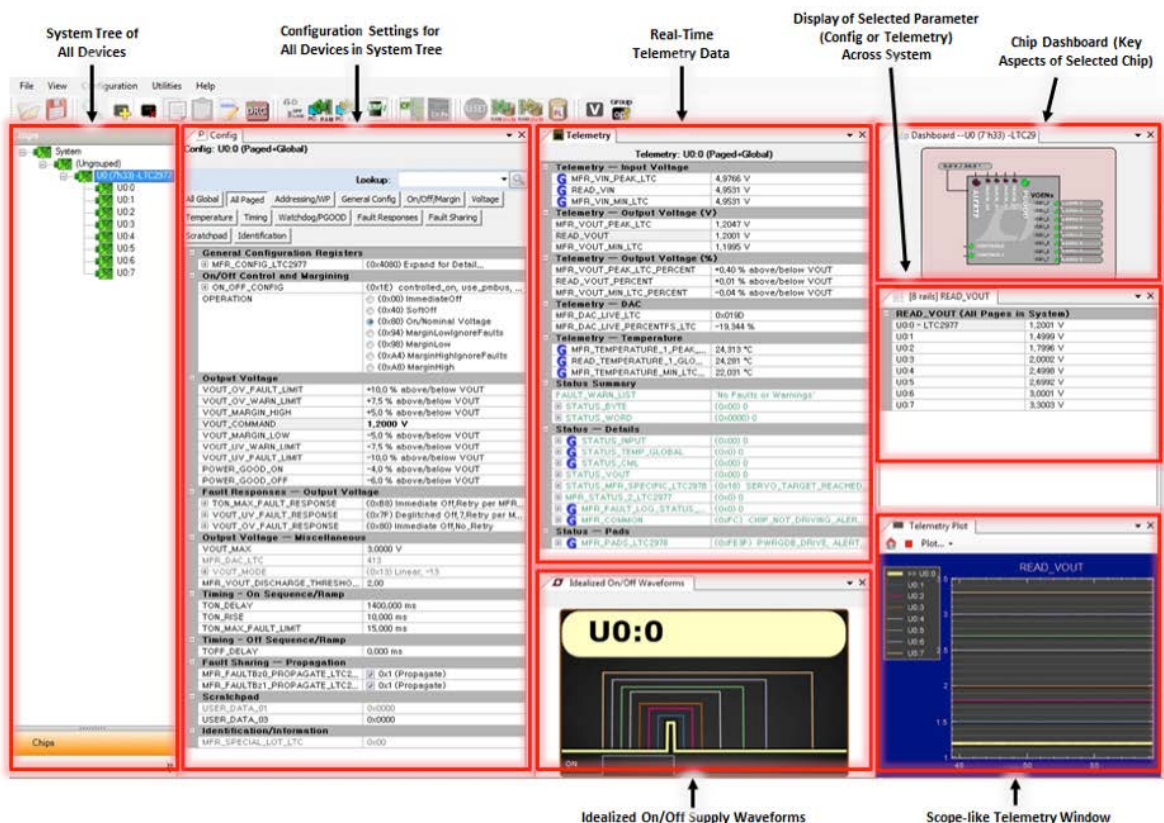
System Tree of All Devices

Configuration Settings for All Devices in System Tree

Real-Time Telemetry Data

Display of Selected Parameter (Config or Telemetry) Across System

Chip Dashboard (Key Aspects of Selected Chip)

File View Configuration Utilities Help

System
(Ungrouped)
U0 (7'h33) -LTC2977
U0:0
U0:1
U0:2
U0:3
U0:4
U0:5
U0:6
U0:7

Chips

Config
Config: U0:0 (Paged+Global)
Lookup:
All Global | All Paged | Addressing/WP | General Config | On/Off/Margin | Voltage | Temperature | Timing | Watchdog/PGOOD | Fault Responses | Fault Sharing | Scratchpad | Identification

| | |
|---|---|
| General Configuration Registers | |
| MFR_CONFIG_LTC2977 | (0x4080) Expand for Detail... |
| On/Off Control and Margining | |
| ON_OFF_CONFIG | (0x1E) controlled_on, use_pmbus, ... |
| OPERATION | (0x00) ImmediateOff |
| | (0x40) SoftOff |
| | (0x80) On/Nominal Voltage |
| | (0x94) MarginLowIgnoreFaults |
| | (0x98) MarginLow |
| | (0xA4) MarginHighIgnoreFaults |
| | (0xA8) MarginHigh |
| Output Voltage | |
| VOUT_OV_FAULT_LIMIT | +10,0 % above/below VOUT |
| VOUT_OV_WARN_LIMIT | +7,5 % above/below VOUT |
| VOUT_MARGIN_HIGH | +5,0 % above/below VOUT |
| VOUT_COMMAND | 1,2000 V |
| VOUT_MARGIN_LOW | -5,0 % above/below VOUT |
| VOUT_UV_WARN_LIMIT | -7,5 % above/below VOUT |
| VOUT_UV_FAULT_LIMIT | -10,0 % above/below VOUT |
| POWER_GOOD_ON | -4,0 % above/below VOUT |
| POWER_GOOD_OFF | -6,0 % above/below VOUT |
| Fault Responses — Output Voltage | |
| TON_MAX_FAULT_RESPONSE | (0xB8) Immediate Off,Retry per MFR... |
| VOUT_UV_FAULT_RESPONSE | (0x7F) Deglitched Off,7,Retry per M... |
| VOUT_OV_FAULT_RESPONSE | (0x80) Immediate Off,No_Retry |
| Output Voltage — Miscellaneous | |
| VOUT_MAX | 3,0000 V |
| MFR_DAC_LTC | 413 |
| VOUT_MODE | (0x13) Linear, -13 |
| MFR_VOUT_DISCHARGE_THRESHO... | 2,00 |
| Timing — On Sequence/Ramp | |
| TON_DELAY | 1400,000 ms |
| TON_RISE | 10,000 ms |
| TON_MAX_FAULT_LIMIT | 15,000 ms |
| Timing — Off Sequence/Ramp | |
| TOFF_DELAY | 0,000 ms |
| Fault Sharing — Propagation | |
| MFR_FAULTB00_PROPAGATE_LTC2... | 0x1 (Propagate) |
| MFR_FAULTB21_PROPAGATE_LTC2... | 0x1 (Propagate) |
| Scratchpad | |
| USER_DATA_01 | 0x0000 |
| USER_DATA_03 | 0x0000 |
| Identification/Information | |
| MFR_SPECIAL_LOT_LTC | 0x00 |

Telemetry
Telemetry: U0:0 (Paged+Global)

| | |
|---|---|
| Telemetry — Input Voltage | |
| MFR_VIN_PEAK_LTC | 4,9766 V |
| READ_VIN | 4,9531 V |
| MFR_VIN_MIN_LTC | 4,9531 V |
| Telemetry — Output Voltage (V) | |
| MFR_VOUT_PEAK_LTC | 1,2047 V |
| READ_VOUT | 1,2001 V |
| MFR_VOUT_MIN_LTC | 1,1995 V |
| Telemetry — Output Voltage (%) | |
| MFR_VOUT_PEAK_LTC_PERCENT | +0,40 % above/below VOUT |
| READ_VOUT_PERCENT | +0,01 % above/below VOUT |
| MFR_VOUT_MIN_LTC_PERCENT | -0,04 % above/below VOUT |
| Telemetry — DAC | |
| MFR_DAC_LIVE_LTC | 0x019D |
| MFR_DAC_LIVE_PERCENTFS_LTC | ~19,344 % |
| Telemetry — Temperature | |
| MFR_TEMPERATURE_1_PEAK_... | 24,313 °C |
| READ_TEMPERATURE_1_GLO... | 24,281 °C |
| MFR_TEMPERATURE_MIN_LTC... | 22,031 °C |
| Status Summary | |
| FAULT_WARN_LIST | 'No Faults or Warnings' |
| STATUS_BYTE | (0x00) 0 |
| STATUS_WORD | (0x0000) 0 |
| Status — Details | |
| STATUS_INPUT | (0x00) 0 |
| STATUS_TEMP_GLOBAL | (0x0) 0 |
| STATUS_CML | (0x00) 0 |
| STATUS_VOUT | (0x00) 0 |
| STATUS_MFR_SPECIFIC_LTC2978 | (0x10) SERVO_TARGET_REACHED |
| MFR_STATUS_2_LTC2977 | (0x0) 0 |
| MFR_FAULT_LOG_STATUS_... | (0x0) 0 |
| MFR_COMMON | (0xFC) CHIP_NOT_DRIVING_ALER... |
| Status — Pads | |
| MFR_PADS_LTC2978 | (0xFE3F) PWRGDB_DRIVE_ALERT... |

Dashboard --U0 (7'h33) -LTC29

[8 rails] READ_VOUT

| READ_VOUT (All Pages in System) | |
|---|---|
| U0:0 - LTC2977 | 1,2001 V |
| U0:1 | 1,4999 V |
| U0:2 | 1,7996 V |
| U0:3 | 2,0002 V |
| U0:4 | 2,4998 V |
| U0:5 | 2,6992 V |
| U0:6 | 3,0001 V |
| U0:7 | 3,3003 V |

Idealized On/Off Waveforms
U0:0
ON

Telemetry Plot
Plot...
READ_VOUT
U0:0 U0:1 U0:2 U0:3 U0:4 U0:5 U0:6 U0:7
3 2,5 2 1,5 1 0,5
45 50 55

Idealized On/Off Supply Waveforms

Scope-like Telemetry Window